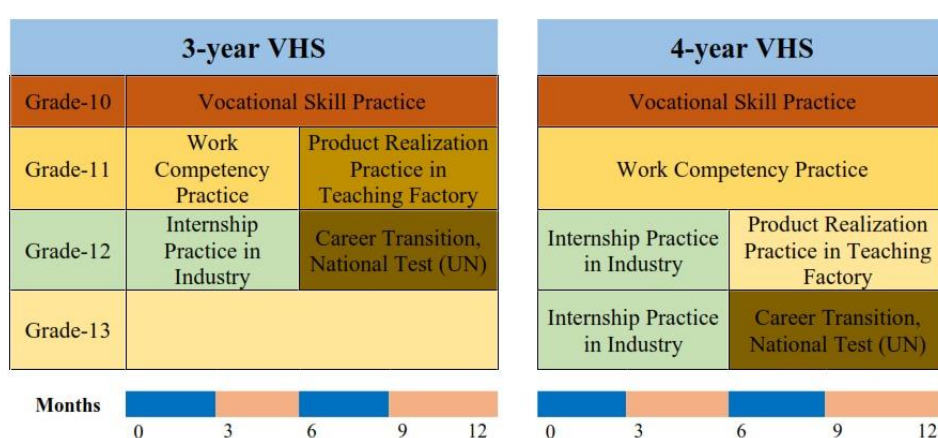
| 3-year VHS | | |
|---|---|---|
| Grade-10 | Vocational Skill Practice | |
| Grade-11 | Work Competency Practice | Product Realization Practice in Teaching Factory |
| Grade-12 | Internship Practice in Industry | Career Transition, National Test (UN) |
| Grade-13 | | |

Months
0 3 6 9 12

| 4-year VHS | |
|---|---|
| Vocational Skill Practice | |
| Work Competency Practice | |
| Internship Practice in Industry | Product Realization Practice in Teaching Factory |
| Internship Practice in Industry | Career Transition, National Test (UN) |

0 3 6 9 12